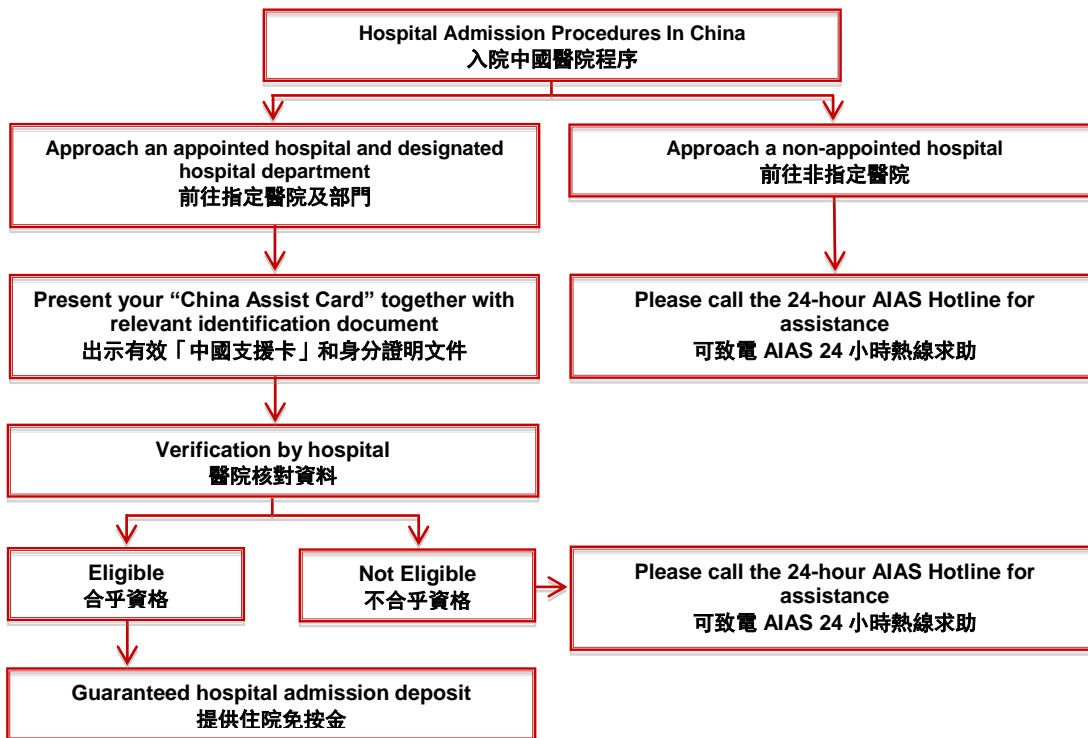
Hospital Admission Procedures In China
入院中國醫院程序

Approach an appointed hospital and designated hospital department
前往指定醫院及部門

Approach a non-appointed hospital
前往非指定醫院

Present your "China Assist Card" together with relevant identification document
出示有效「中國支援卡」和身分證明文件

Please call the 24-hour AIAS Hotline for assistance
可致電 AIAS 24 小時熱線求助

Verification by hospital
醫院核對資料

Eligible
合乎資格

Not Eligible
不合乎資格

Please call the 24-hour AIAS Hotline for assistance
可致電 AIAS 24 小時熱線求助

Guaranteed hospital admission deposit
提供住院免按金